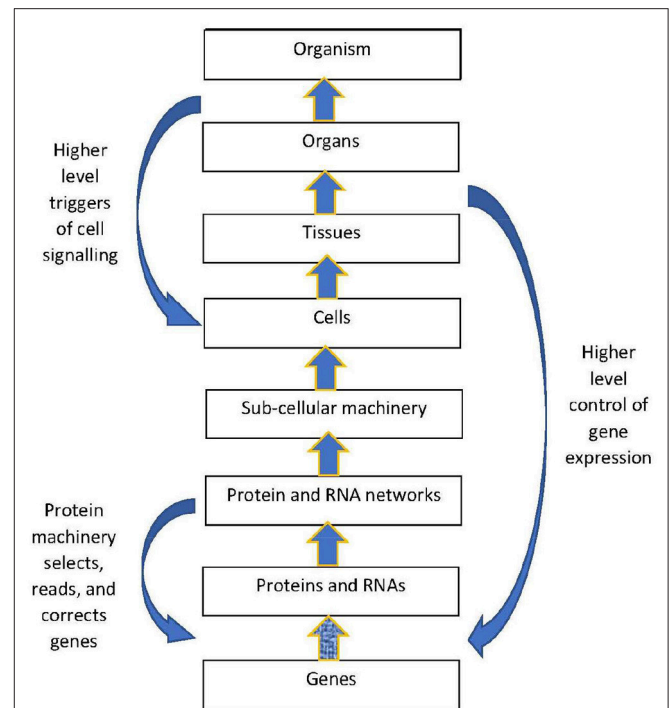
Organism

Organs

Tissues

Cells

Sub-cellular machinery

Protein and RNA networks

Proteins and RNAs

Genes

Higher level triggers of cell signalling

Higher level control of gene expression

Protein machinery selects, reads, and corrects genes